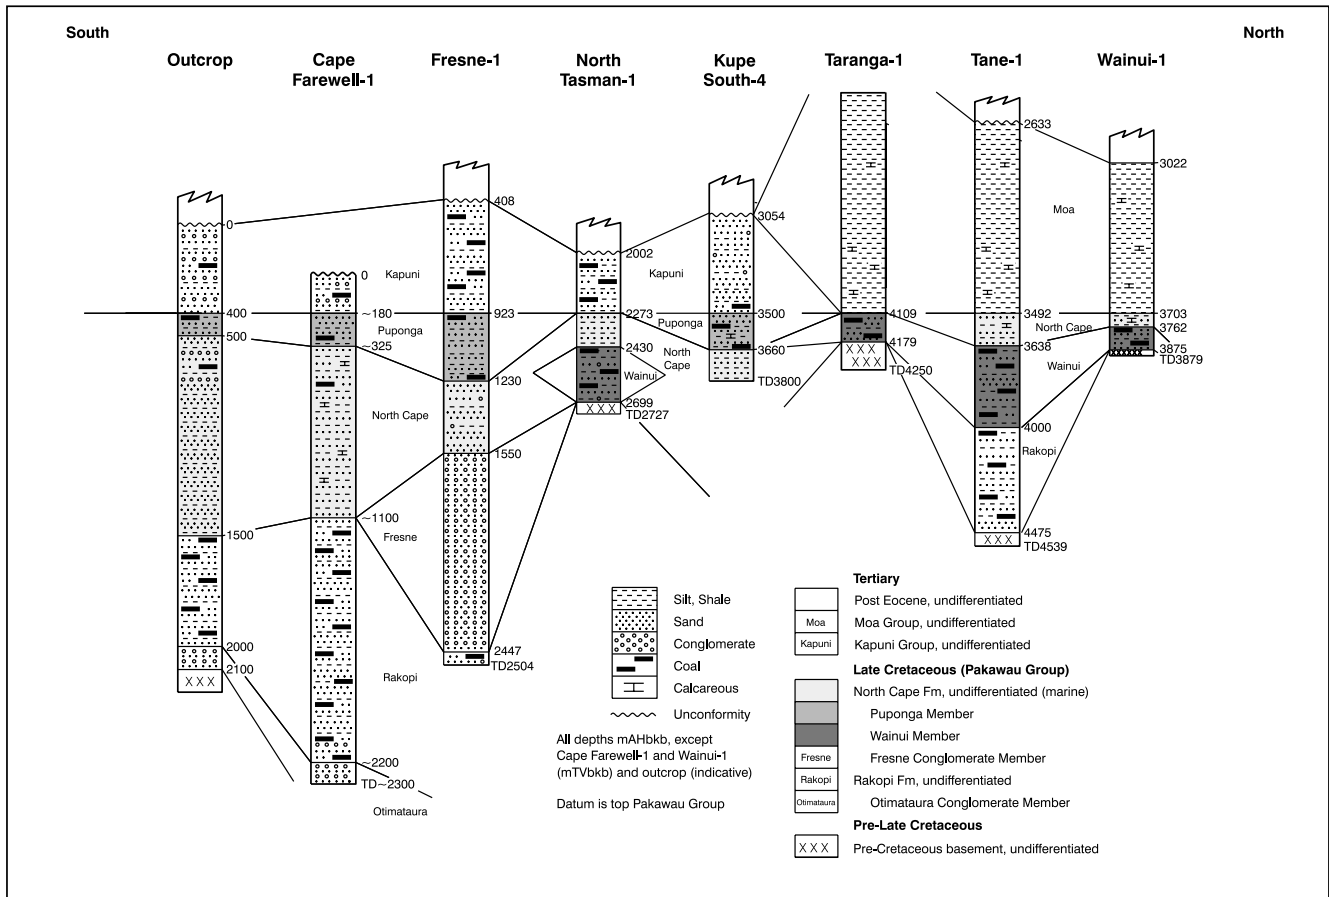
South

North

Outcrop

Cape Farewell-1

Fresne-1

North Tasman-1

Kupe South-4

Taranga-1

Tane-1

Wainui-1

0
400
500
1500
2000
2100
X X X

0
~180
~325
~1100
~2200
TD~2300

408
923
1230
1550
2447
TD2504

2002
2273
2430
2699
X X X
TD2727

3054
3500
3660
TD3800

4109
4179
X X X
X X X
TD4250

2633
3492
3638
4000
4475
X X X
TD4539

3022
3703
3762
3875
TD3879

Kapuni
Puponga
North Cape
Fresne
Rakopi
Otimataura
Kapuni
Puponga
North Cape
Wainui
Moa
North Cape
Wainui
Rakopi

Silt, Shale
Sand
Conglomerate
Coal
Calcareous
Unconformity

All depths mAHbkb, except Cape Farewell-1 and Wainui-1 (mTVbkb) and outcrop (indicative)

Datum is top Pakawau Group

Tertiary
Post Eocene, undifferentiated
Moa Moa Group, undifferentiated
Kapuni Kapuni Group, undifferentiated
Late Cretaceous (Pakawau Group)
North Cape Fm, undifferentiated (marine)
Puponga Member
Wainui Member
Fresne Fresne Conglomerate Member
Rakopi Rakopi Fm, undifferentiated
Otimataura Otimataura Conglomerate Member
Pre-Late Cretaceous
X X X Pre-Cretaceous basement, undifferentiated